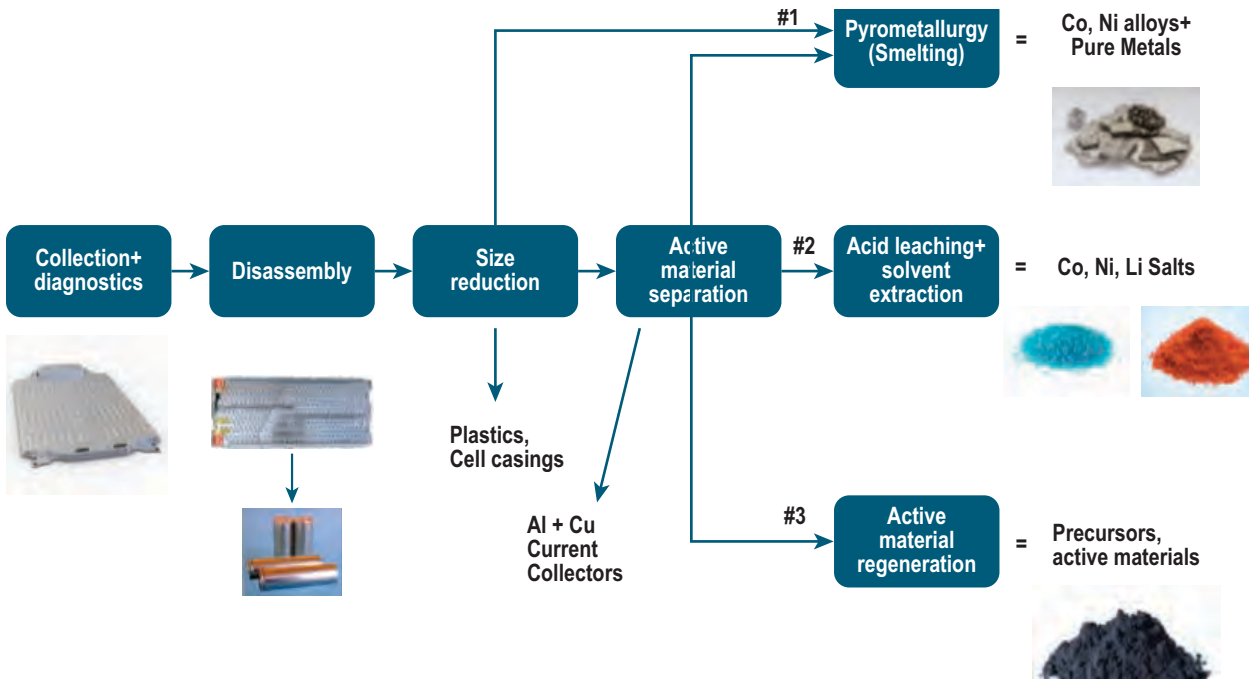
Collection+ diagnostics

Disassembly

Size reduction

Active material separation

#1

Pyrometallurgy (Smelting)

= Co, Ni alloys+ Pure Metals

#2

Acid leaching+ solvent extraction

= Co, Ni, Li Salts

#3

Active material regeneration

= Precursors, active materials

Plastics, Cell casings

Al + Cu Current Collectors